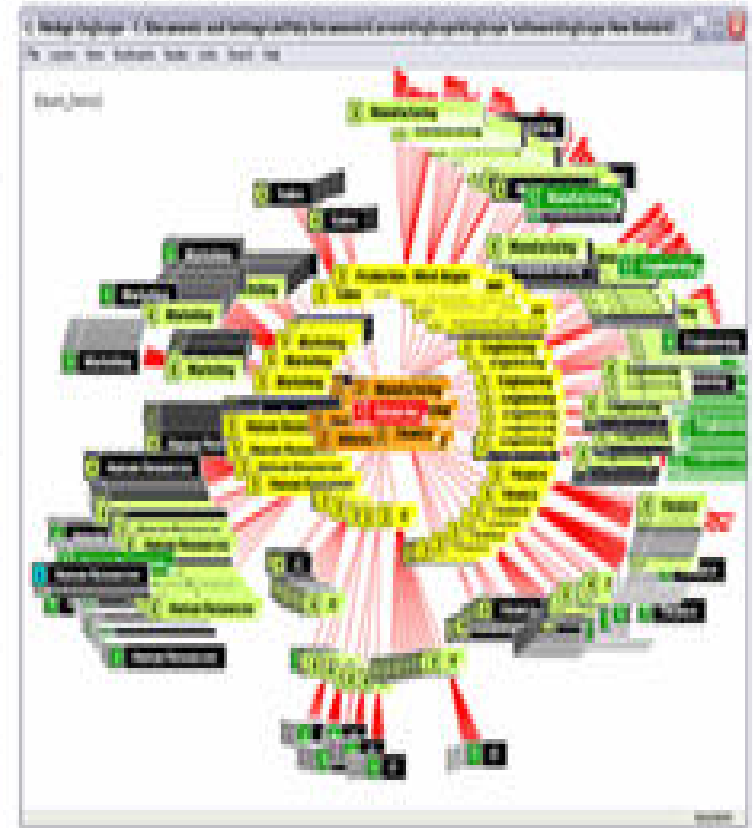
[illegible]

Manufacturing

Sales

Sales

Marketing

Marketing

Marketing

Marketing

Marketing

Production

Engineering

Engineering

Engineering

Human Resources

Human Resources

Human Resources

Human Resources

Human Resources

Human Resources

Research

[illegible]